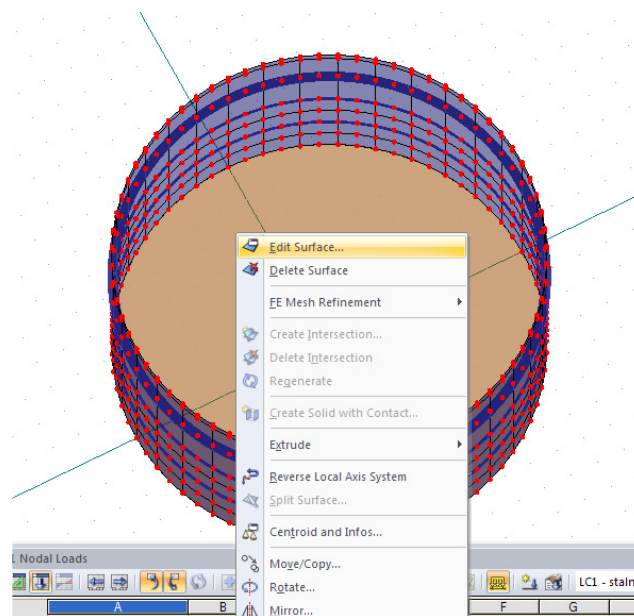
Edit Surface...
Delete Surface
FE Mesh Refinement
Create Intersection...
Delete Intersection
Regenerate
Create Solid with Contact...
Extrude
Reverse Local Axis System
Split Surface...
Centroid and Infos...
Move/Copy...
Rotate...
Mirror...

Nodal Loads
LC1 - staln
A
B
F
G